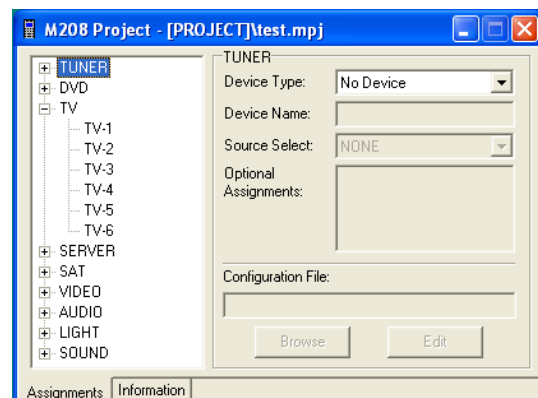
M208 Project - [PROJECT]\test.mpj

TUNER
DVD
TV
TV-1
TV-2
TV-3
TV-4
TV-5
TV-6
SERVER
SAT
VIDEO
AUDIO
LIGHT
SOUND

TUNER
Device Type: No Device
Device Name:
Source Select: NONE
Optional Assignments:
Configuration File:
Browse
Edit

Assignments
Information